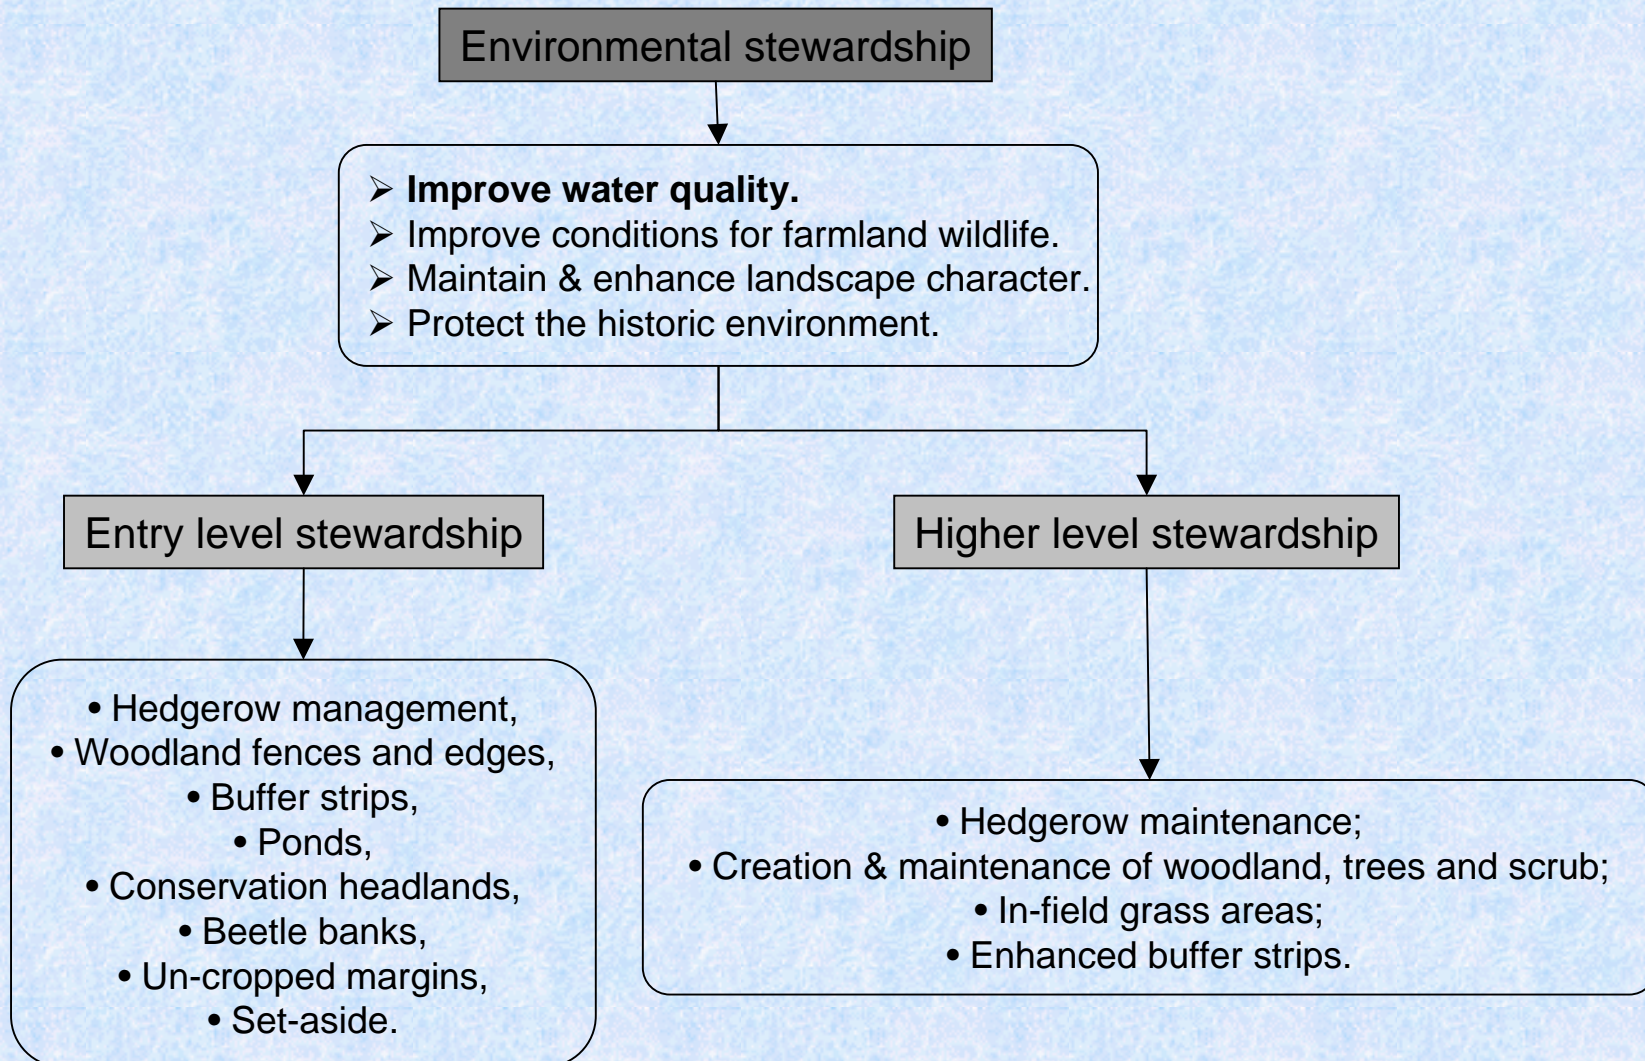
Environmental stewardship

➢ **Improve water quality.**
➢ Improve conditions for farmland wildlife.
➢ Maintain & enhance landscape character.
➢ Protect the historic environment.

Entry level stewardship

Higher level stewardship

• Hedgerow management,
• Woodland fences and edges,
• Buffer strips,
• Ponds,
• Conservation headlands,
• Beetle banks,
• Un-cropped margins,
• Set-aside.

• Hedgerow maintenance;
• Creation & maintenance of woodland, trees and scrub;
• In-field grass areas;
• Enhanced buffer strips.